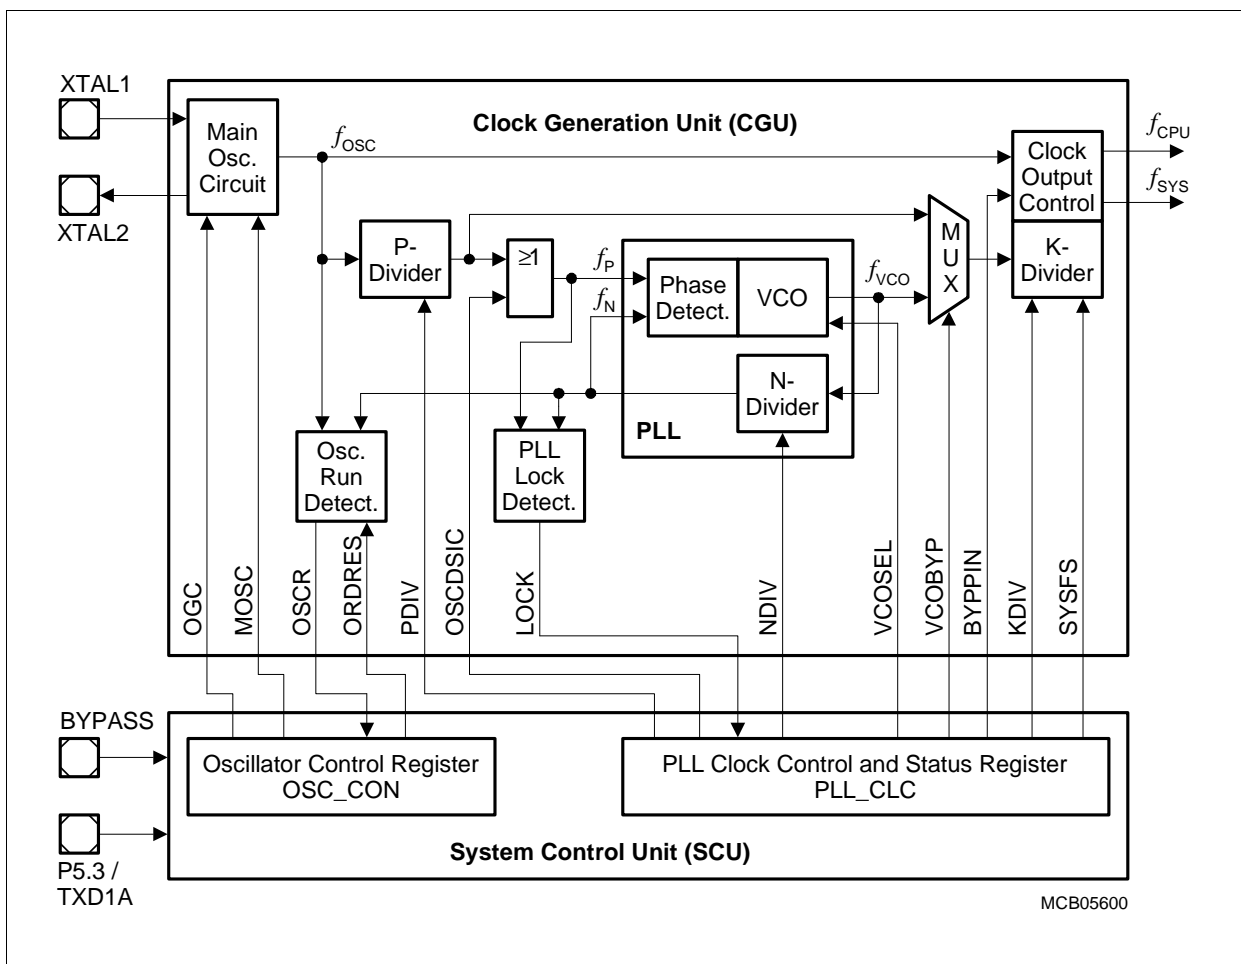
XTAL1

XTAL2

Main Osc. Circuit

$f_{OSC}$

Clock Generation Unit (CGU)

$f_{CPU}$

Clock Output Control

$f_{SYS}$

P-Divider

≥1

$f_P$

$f_N$

Phase Detect.

VCO

$f_{VCO}$

M U X

K-Divider

N-Divider

PLL

Osc. Run Detect.

PLL Lock Detect.

OGC

MOSC

OSCR

ORDRES

PDIV

OSCDSIC

LOCK

NDIV

VCOSEL

VCOBYP

BYPPIN

KDIV

SYSFS

BYPASS

Oscillator Control Register OSC_CON

PLL Clock Control and Status Register PLL_CLC

P5.3 / TXD1A

System Control Unit (SCU)

MCB05600